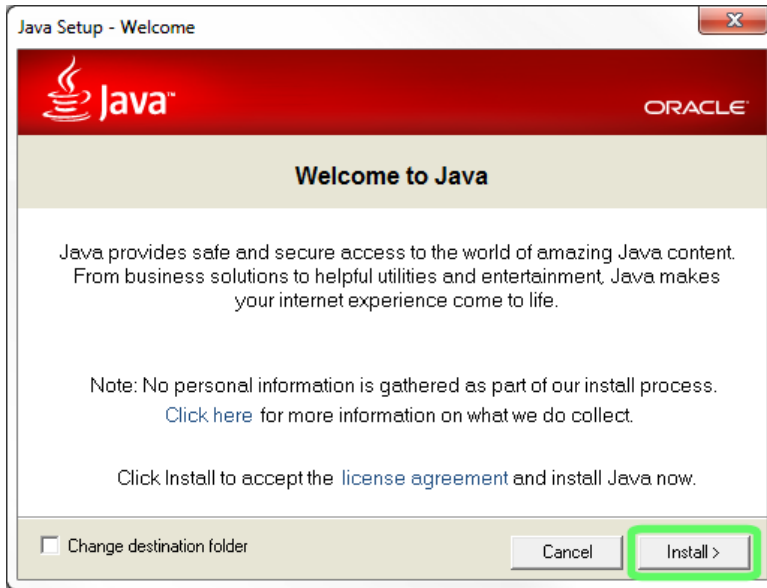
Java Setup - Welcome

Java™

ORACLE

Welcome to Java

Java provides safe and secure access to the world of amazing Java content. From business solutions to helpful utilities and entertainment, Java makes your internet experience come to life.

Note: No personal information is gathered as part of our install process. Click here for more information on what we do collect.

Click Install to accept the license agreement and install Java now.

Change destination folder

Cancel

Install >